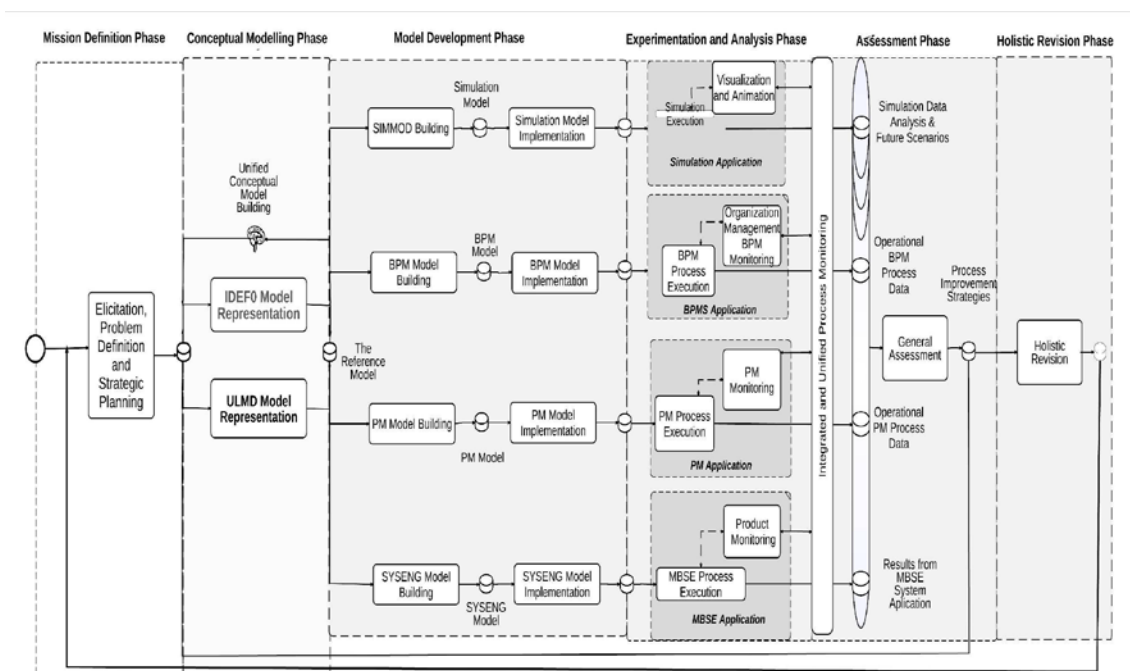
Mission Definition Phase

Conceptual Modelling Phase

Model Development Phase

Experimentation and Analysis Phase

Assessment Phase

Holistic Revision Phase

Elicitation, Problem Definition and Strategic Planning

Unified Conceptual Model Building

IDEF0 Model Representation

ULMD Model Representation

The Reference Model

SIMMOD Building

Simulation Model

Simulation Model Implementation

BPM Model Building

BPM Model

BPM Model Implementation

PM Model Building

PM Model

PM Model Implementation

SYSENG Model Building

SYSENG Model

SYSENG Model Implementation

Simulation Execution

Visualization and Animation

Simulation Application

BPM Process Execution

Organization Management BPM Monitoring

BPMS Application

PM Process Execution

PM Monitoring

PM Application

MBSE Process Execution

Product Monitoring

MBSE Application

Integrated and Unified Process Monitoring

Simulation Data Analysis & Future Scenarios

Operational BPM Process Data

Operational PM Process Data

Results from MBSE System Aplication

General Assessment

Process Improvement Strategies

Holistic Revision